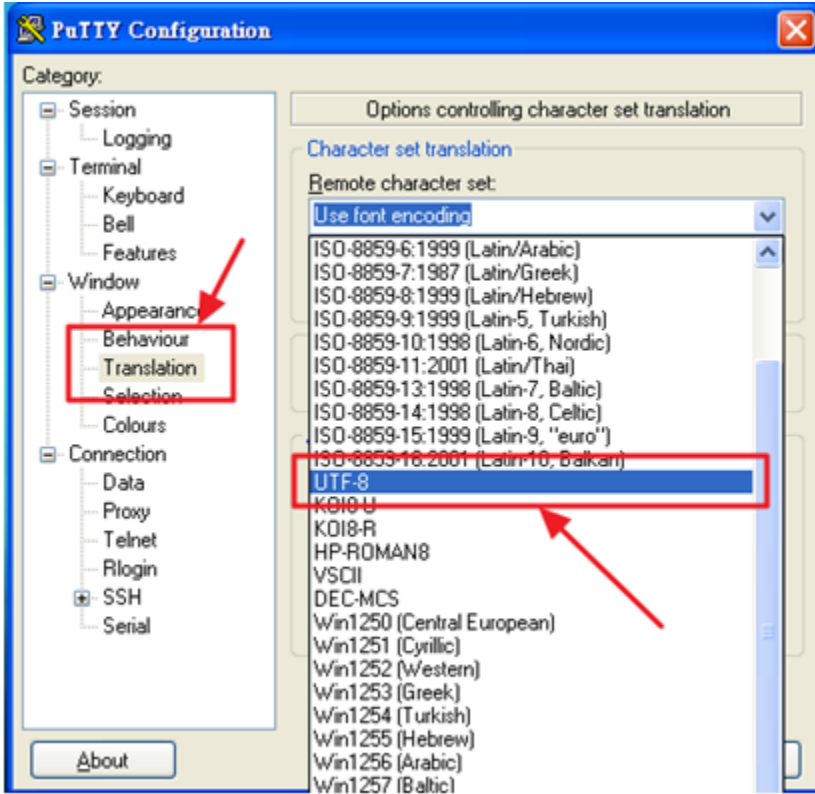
PuTTY Configuration

Category:

Session
Logging
Terminal
Keyboard
Bell
Features
Window
Appearance
Behaviour
Translation
Selection
Colours
Connection
Data
Proxy
Telnet
Rlogin
SSH
Serial

Options controlling character set translation

Character set translation

Remote character set:

Use font encoding

ISO-8859-6:1999 (Latin/Arabic)
ISO-8859-7:1987 (Latin/Greek)
ISO-8859-8:1999 (Latin/Hebrew)
ISO-8859-9:1999 (Latin-5, Turkish)
ISO-8859-10:1998 (Latin-6, Nordic)
ISO-8859-11:2001 (Latin/Thai)
ISO-8859-13:1998 (Latin-7, Baltic)
ISO-8859-14:1998 (Latin-8, Celtic)
ISO-8859-15:1999 (Latin-9, "euro")
ISO-8859-16:2001 (Latin-10, Balkan)
UTF-8
KOI8-U
KOI8-R
HP-ROMAN8
VSCII
DEC-MCS
Win1250 (Central European)
Win1251 (Cyrillic)
Win1252 (Western)
Win1253 (Greek)
Win1254 (Turkish)
Win1255 (Hebrew)
Win1256 (Arabic)
Win1257 (Baltic)

About